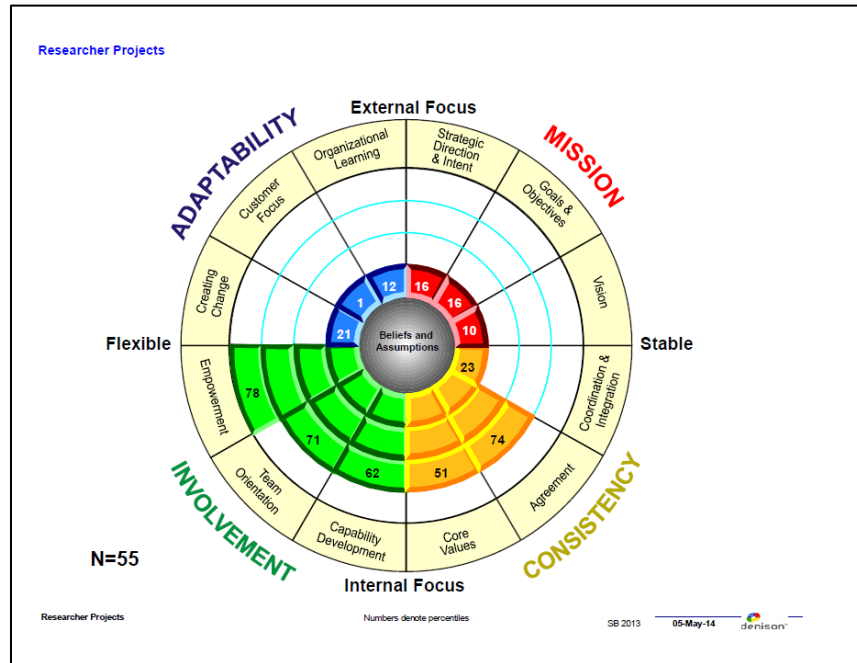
Researcher Projects

External Focus

ADAPTABILITY

MISSION

Organizational Learning

Strategic Direction & Intent

Customer Focus

Goals & Objectives

Creating Change

Vision

Flexible

Stable

Beliefs and Assumptions

1

12

16

16

21

10

23

Empowerment

Coordination & Integration

78

74

71

62

51

Team Orientation

Agreement

INVOLVEMENT

CONSISTENCY

Capability Development

Core Values

N=55

Internal Focus

Researcher Projects

Numbers denote percentiles

SB 2013

05-May-14

denison